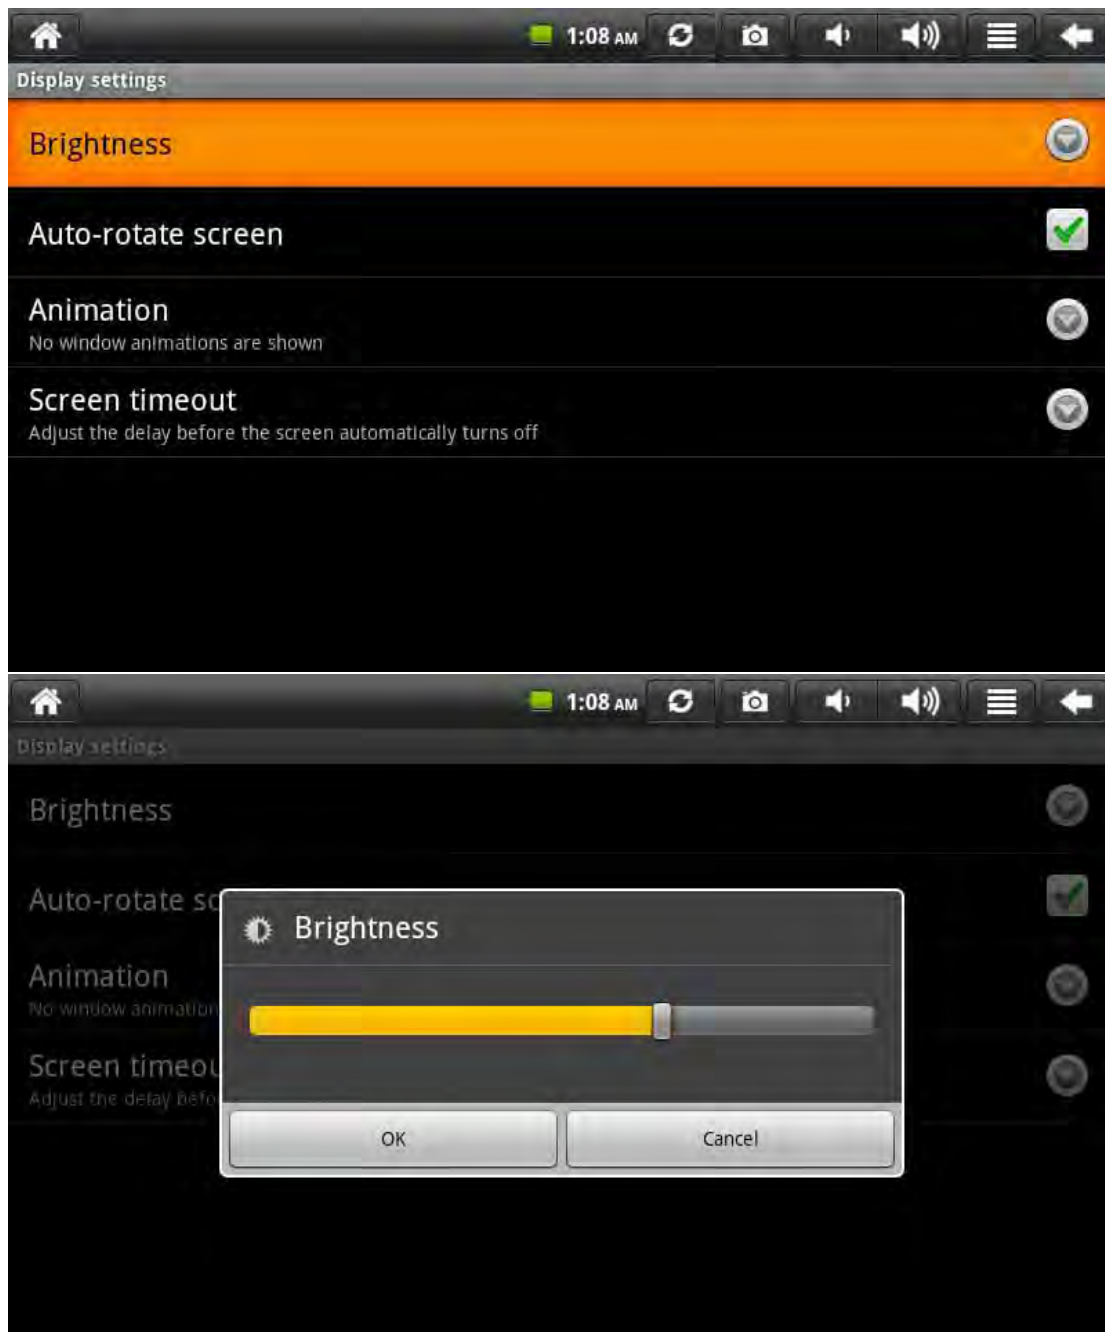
1:08 AM

Display settings

Brightness

Auto-rotate screen

Animation
No window animations are shown

Screen timeout
Adjust the delay before the screen automatically turns off

1:08 AM

Display settings

Brightness

Auto-rotate sc

Animation
No window animation

Screen timeou
Adjust the delay befo

Brightness

OK

Cancel